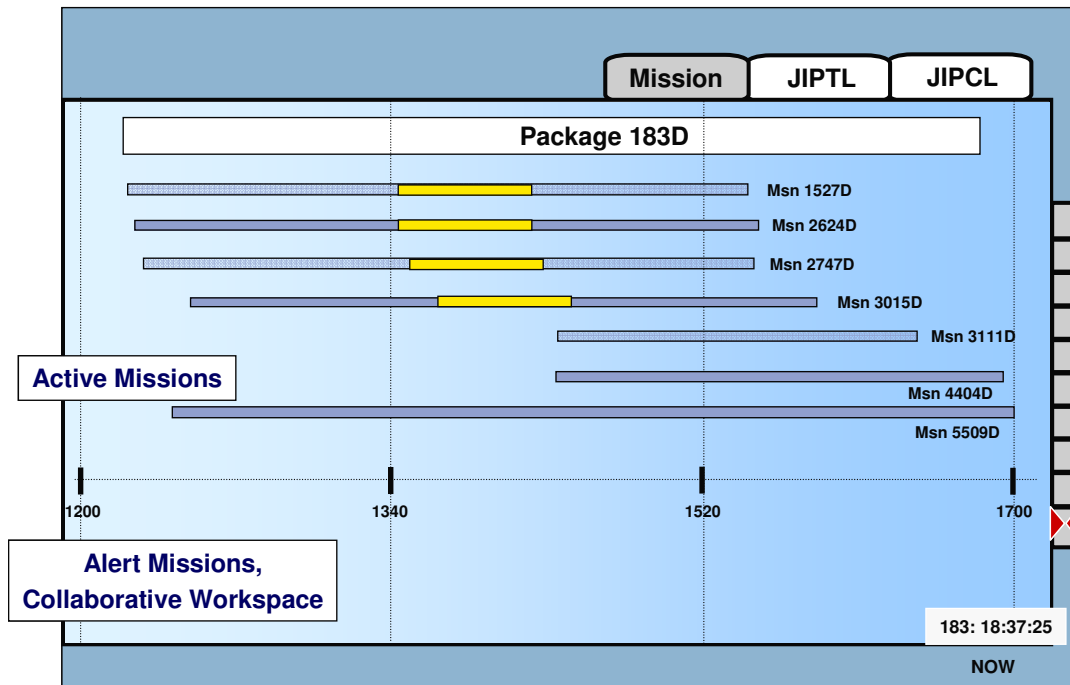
Mission
JIPTL
JIPCL

Package 183D

Msn 1527D
Msn 2624D
Msn 2747D
Msn 3015D
Msn 3111D
Active Missions
Msn 4404D
Msn 5509D

1200
1340
1520
1700

Alert Missions, Collaborative Workspace

183: 18:37:25

NOW